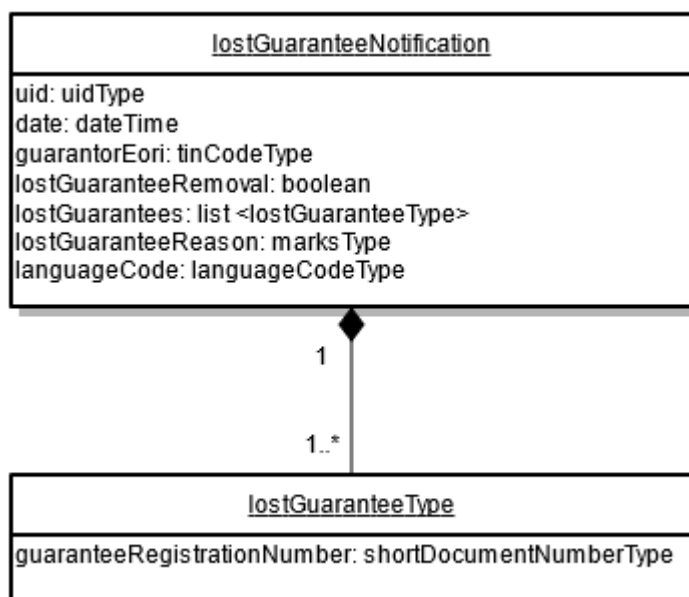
lostGuaranteeNotification

uid: uidType
date: dateTime
guarantorEori: tinCodeType
lostGuaranteeRemoval: boolean
lostGuarantees: list <lostGuaranteeType>
lostGuaranteeReason: marksType
languageCode: languageCodeType

1

1..*

lostGuaranteeType

guaranteeRegistrationNumber: shortDocumentNumberType